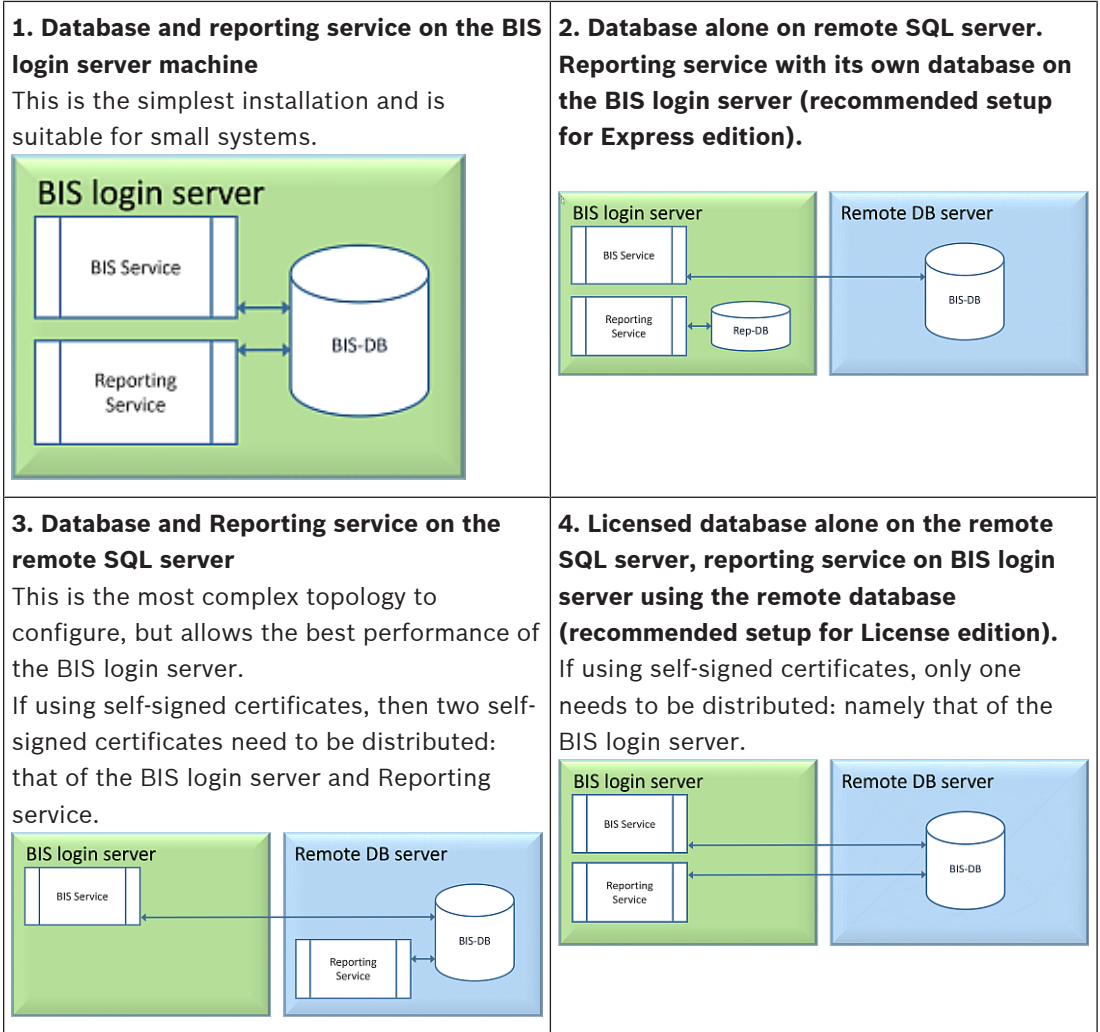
| **1. Database and reporting service on the BIS login server machine**<br>This is the simplest installation and is suitable for small systems.<br>BIS login server<br>BIS Service<br>Reporting Service<br>BIS-DB | **2. Database alone on remote SQL server. Reporting service with its own database on the BIS login server (recommended setup for Express edition).**<br>BIS login server<br>BIS Service<br>Reporting Service<br>Rep-DB<br>Remote DB server<br>BIS-DB |
|---|---|
| **3. Database and Reporting service on the remote SQL server**<br>This is the most complex topology to configure, but allows the best performance of the BIS login server.<br>If using self-signed certificates, then two self-signed certificates need to be distributed: that of the BIS login server and Reporting service.<br>BIS login server<br>BIS Service<br>Remote DB server<br>BIS-DB<br>Reporting Service | **4. Licensed database alone on the remote SQL server, reporting service on BIS login server using the remote database (recommended setup for License edition).**<br>If using self-signed certificates, only one needs to be distributed: namely that of the BIS login server.<br>BIS login server<br>BIS Service<br>Reporting Service<br>Remote DB server<br>BIS-DB |